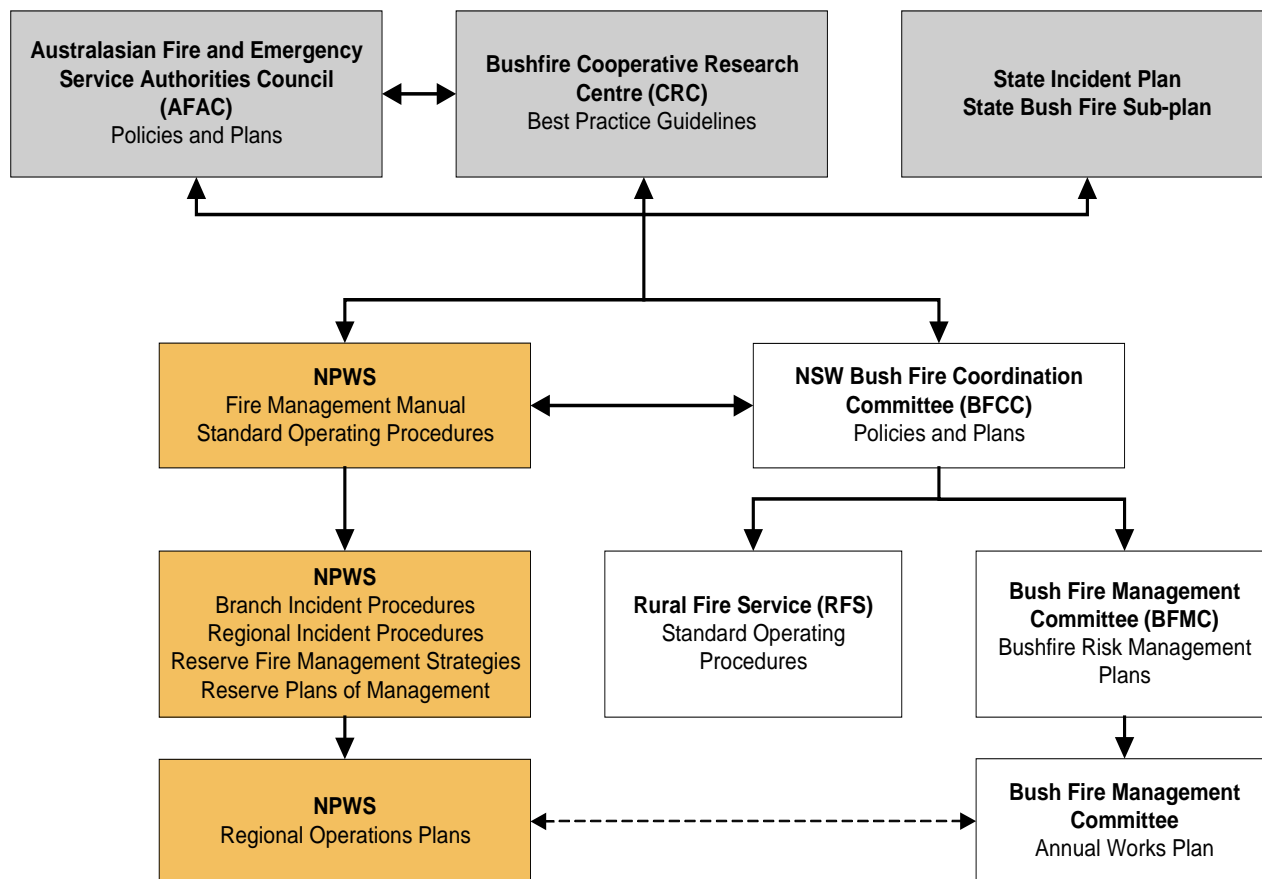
**Australasian Fire and Emergency Service Authorities Council (AFAC)**
Policies and Plans

**Bushfire Cooperative Research Centre (CRC)**
Best Practice Guidelines

**State Incident Plan**
**State Bush Fire Sub-plan**

**NPWS**
Fire Management Manual
Standard Operating Procedures

**NSW Bush Fire Coordination Committee (BFCC)**
Policies and Plans

**NPWS**
Branch Incident Procedures
Regional Incident Procedures
Reserve Fire Management Strategies
Reserve Plans of Management

**Rural Fire Service (RFS)**
Standard Operating Procedures

**Bush Fire Management Committee (BFMC)**
Bushfire Risk Management Plans

**NPWS**
Regional Operations Plans

**Bush Fire Management Committee**
Annual Works Plan